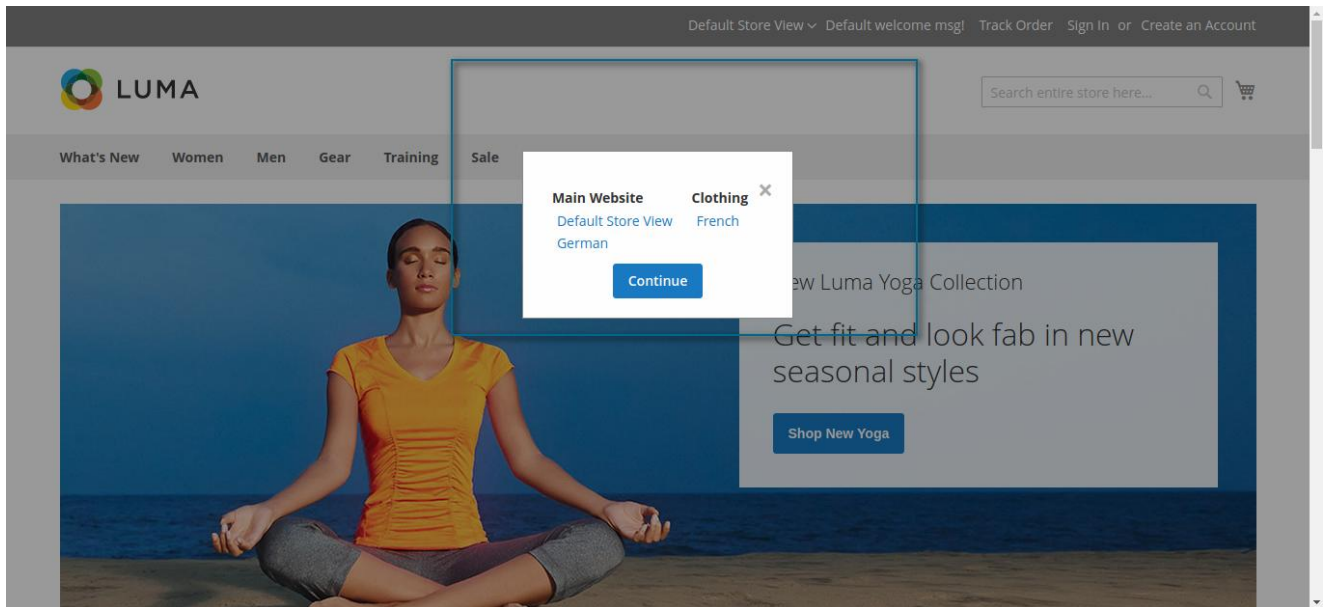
Default Store View Default welcome msg! Track Order Sign In or Create an Account

LUMA

Search entire store here...

What's New Women Men Gear Training Sale

Main Website
Default Store View
German

Clothing
French

×

Continue

ew Luma Yoga Collection

Get fit and look fab in new seasonal styles

Shop New Yoga